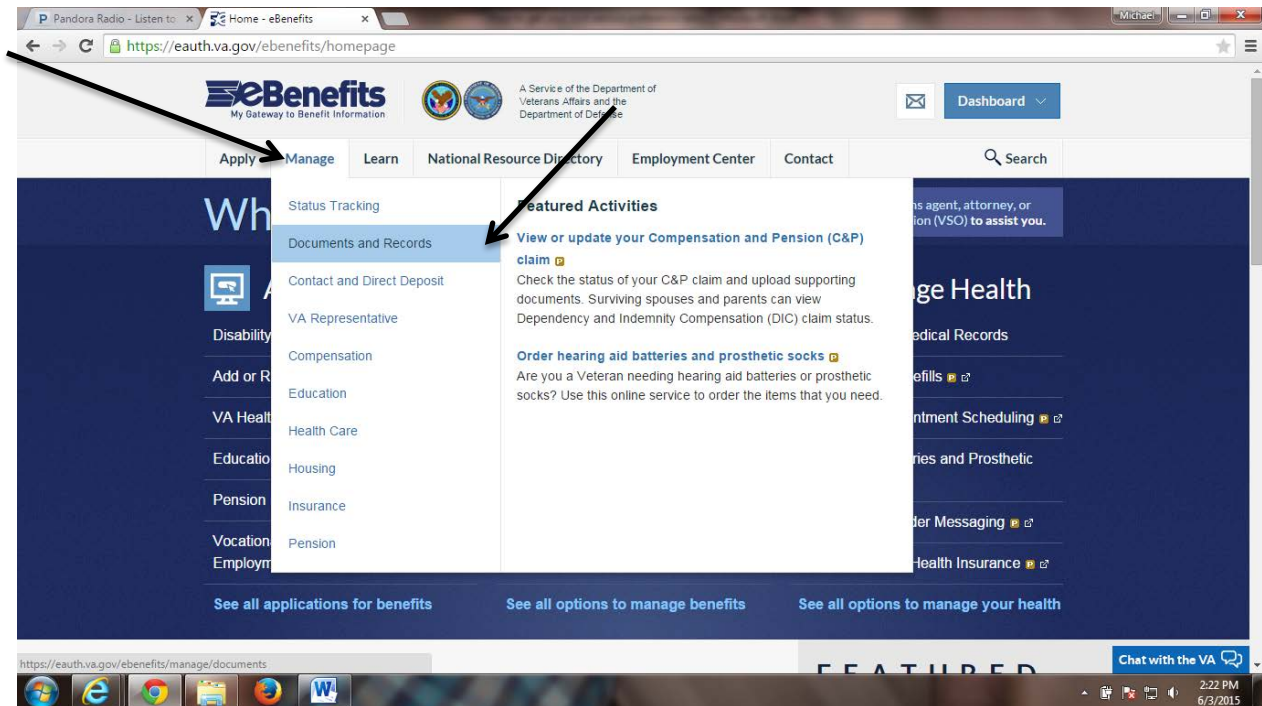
P Pandora Radio - Listen to ×
Home - eBenefits ×
Michael
https://eauth.va.gov/ebenefits/homepage

eBenefits
My Gateway to Benefit Information

A Service of the Department of Veterans Affairs and the Department of Defense

Dashboard

Apply
Manage
Learn
National Resource Directory
Employment Center
Contact
Search

Wh

Status Tracking
Documents and Records
Contact and Direct Deposit
VA Representative
Compensation
Education
Health Care
Housing
Insurance
Pension

Featured Activities

View or update your Compensation and Pension (C&P) claim P
Check the status of your C&P claim and upload supporting documents. Surviving spouses and parents can view Dependency and Indemnity Compensation (DIC) claim status.

Order hearing aid batteries and prosthetic socks P
Are you a Veteran needing hearing aid batteries or prosthetic socks? Use this online service to order the items that you need.

ns agent, attorney, or ion (VSO) to assist you.

ge Health

Disability
Add or R
VA Healt
Educatio
Pension
Vocation
Employm

edical Records
efills
ntment Scheduling
ries and Prosthetic
der Messaging
Health Insurance

See all applications for benefits
See all options to manage benefits
See all options to manage your health

https://eauth.va.gov/ebenefits/manage/documents

FEATURED

Chat with the VA

2:22 PM
6/3/2015